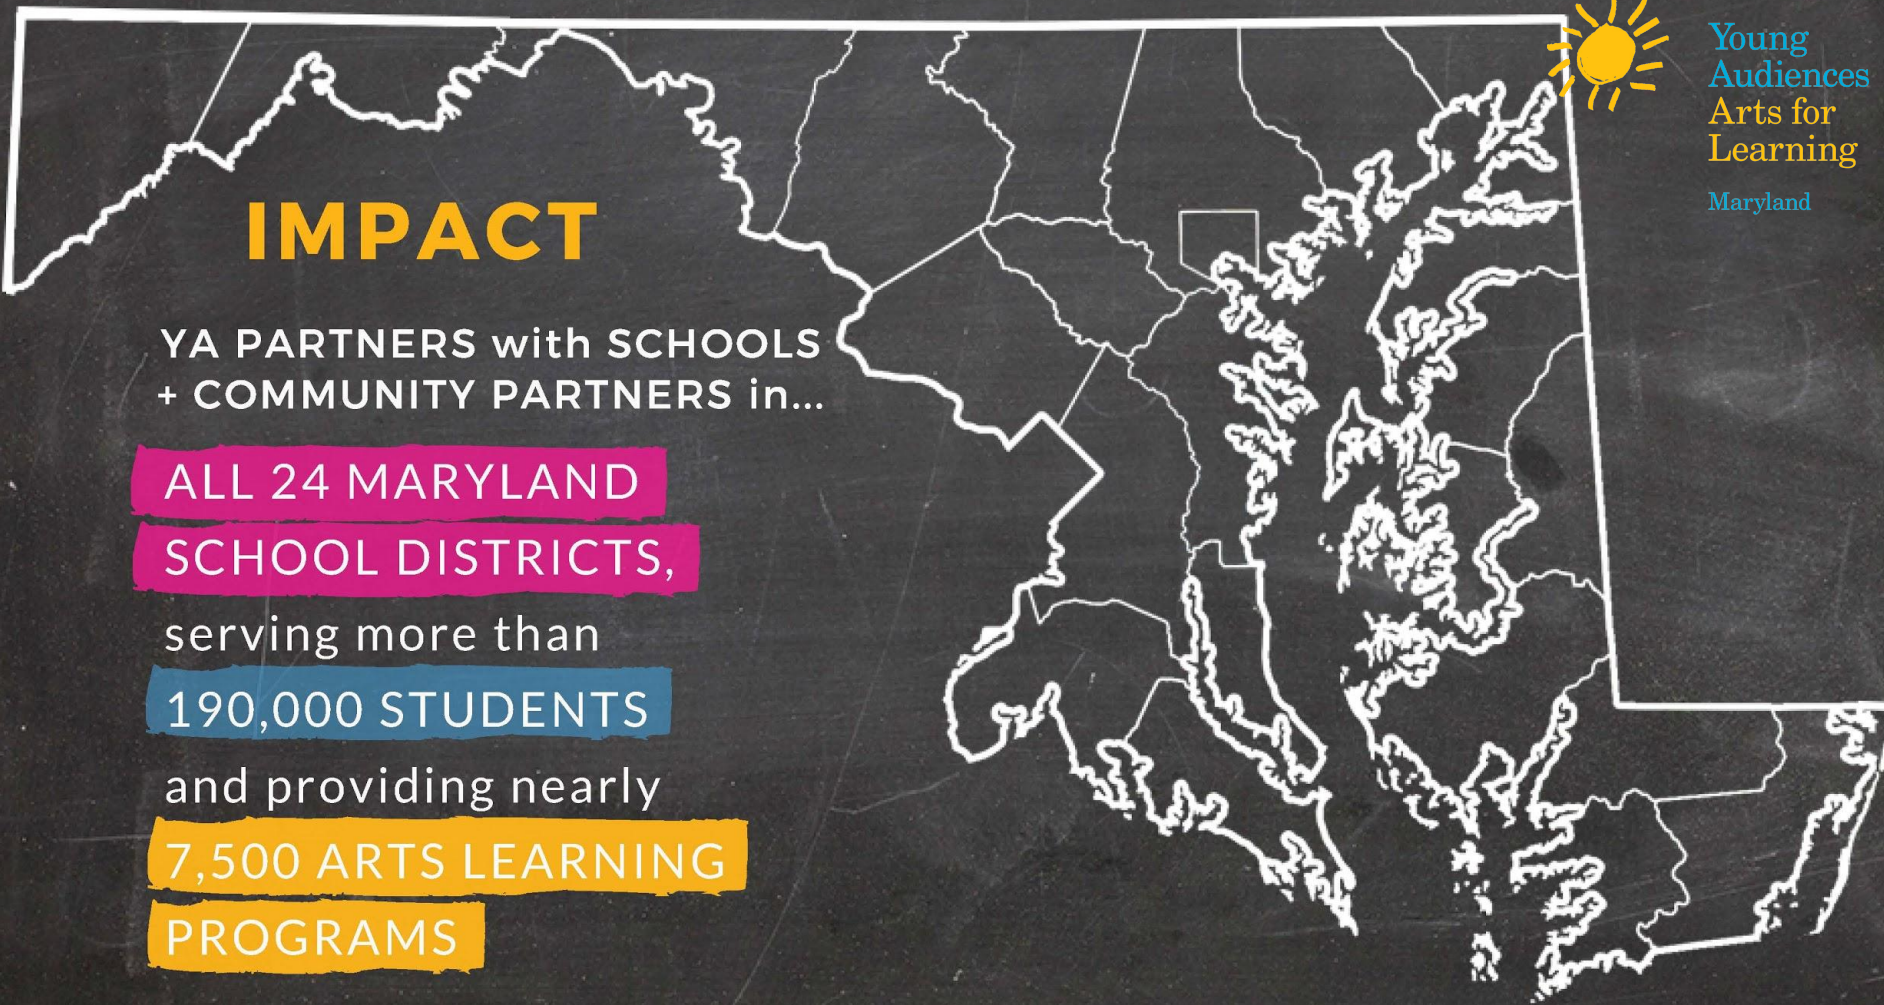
Young Audiences Arts for Learning

Maryland

IMPACT

YA PARTNERS with SCHOOLS + COMMUNITY PARTNERS in...

ALL 24 MARYLAND SCHOOL DISTRICTS,

serving more than

190,000 STUDENTS

and providing nearly

7,500 ARTS LEARNING PROGRAMS